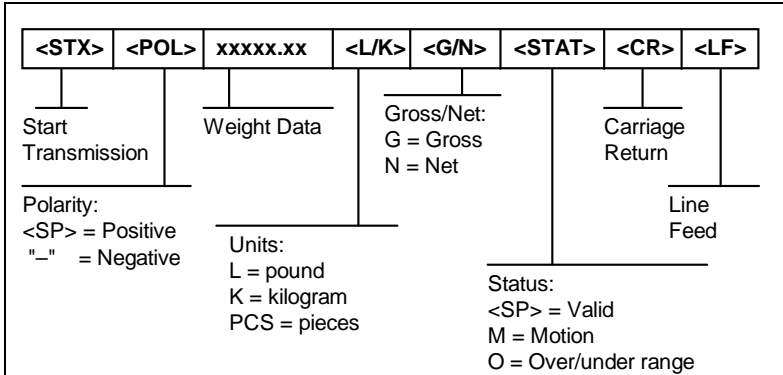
| <STX> | <POL> | xxxxx.xx | <L/K> | <G/N> | <STAT> | <CR> | <LF> |
|---|---|---|---|---|---|---|---|

Start Transmission

Weight Data

Gross/Net:
G = Gross
N = Net

Carriage Return

Polarity:
<SP> = Positive
"–" = Negative

Line Feed

Units:
L = pound
K = kilogram
PCS = pieces

Status:
<SP> = Valid
M = Motion
O = Over/under range